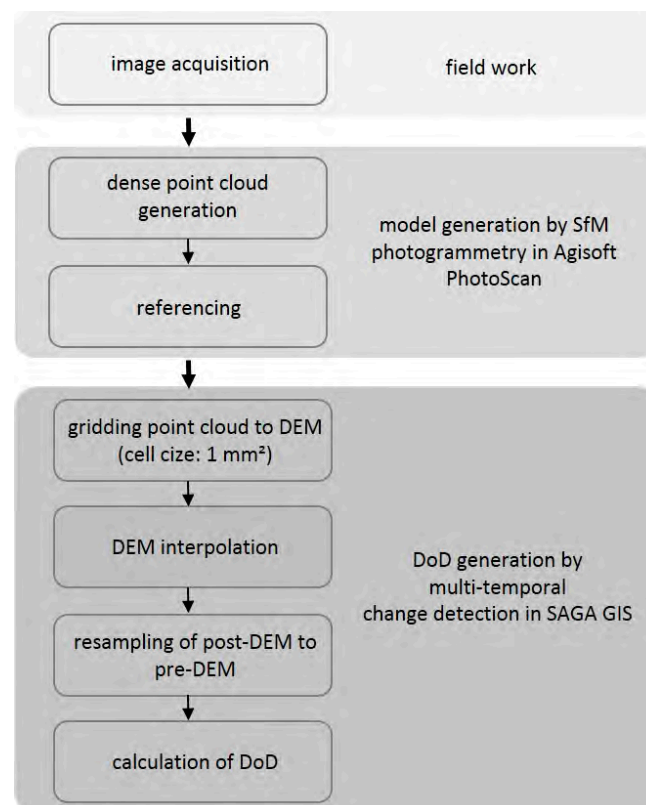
image acquisition

field work

dense point cloud generation

referencing

model generation by SfM photogrammetry in Agisoft PhotoScan

gridding point cloud to DEM (cell cize: 1 mm²)

DEM interpolation

resampling of post-DEM to pre-DEM

calculation of DoD

DoD generation by multi-temporal change detection in SAGA GIS